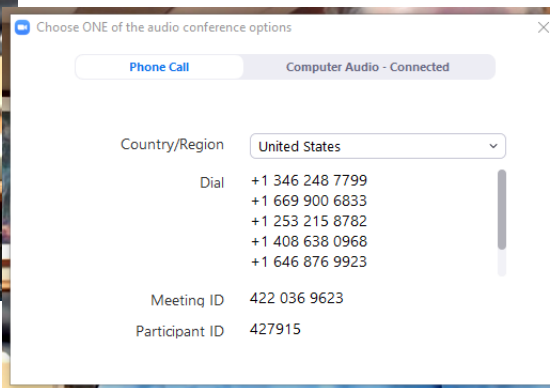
Choose ONE of the audio conference options

Phone Call

Computer Audio - Connected

Country/Region

United States

Dial

+1 346 248 7799
+1 669 900 6833
+1 253 215 8782
+1 408 638 0968
+1 646 876 9923

Meeting ID

422 036 9623

Participant ID

427915